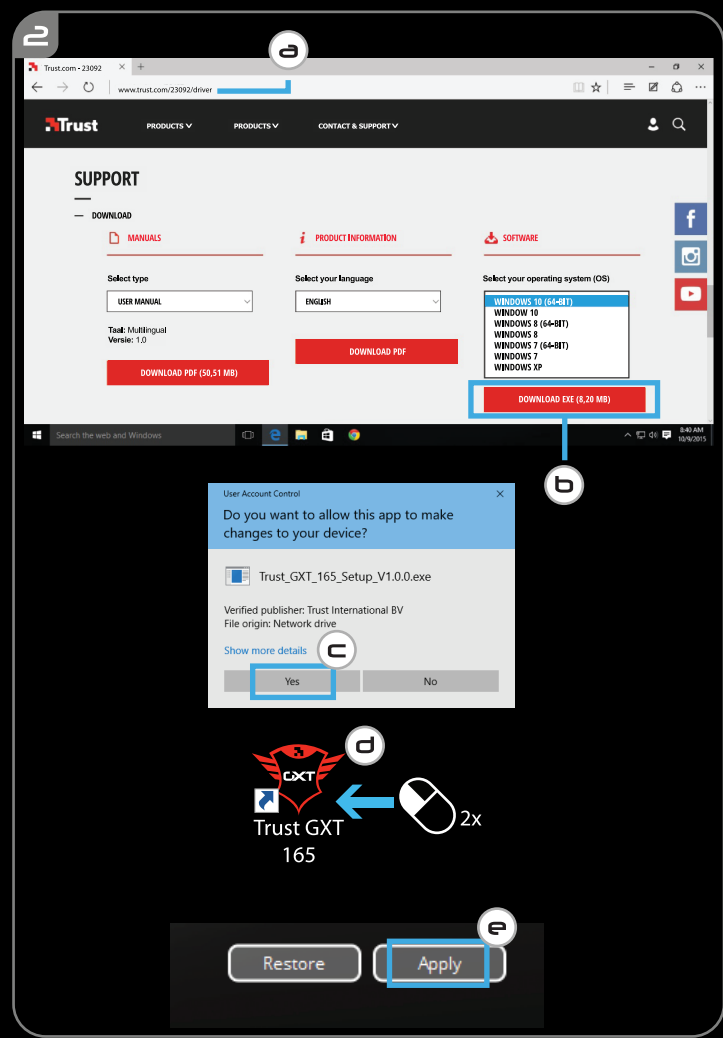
2

a

Trust.com - 23092

www.trust.com/23092/driver

Trust

PRODUCTS

PRODUCTS

CONTACT & SUPPORT

SUPPORT

DOWNLOAD

MANUALS

PRODUCT INFORMATION

SOFTWARE

Select type

USER MANUAL

Taal: Multilingual
Versie: 1.0

DOWNLOAD PDF (50,51 MB)

Select your language

ENGLISH

DOWNLOAD PDF

Select your operating system (OS)

WINDOWS 10 (64-BIT)
WINDOWS 10
WINDOWS 8 (64-BIT)
WINDOWS 8
WINDOWS 7 (64-BIT)
WINDOWS 7
WINDOWS XP

DOWNLOAD EXE (8,20 MB)

Search the web and Windows

8:40 AM
10/9/2015

b

User Account Control

Do you want to allow this app to make changes to your device?

Trust_GXT_165_Setup_V1.0.0.exe

Verified publisher: Trust International BV
File origin: Network drive

Show more details

c

Yes

No

d

GXT

Trust GXT 165

2x

e

Restore

Apply